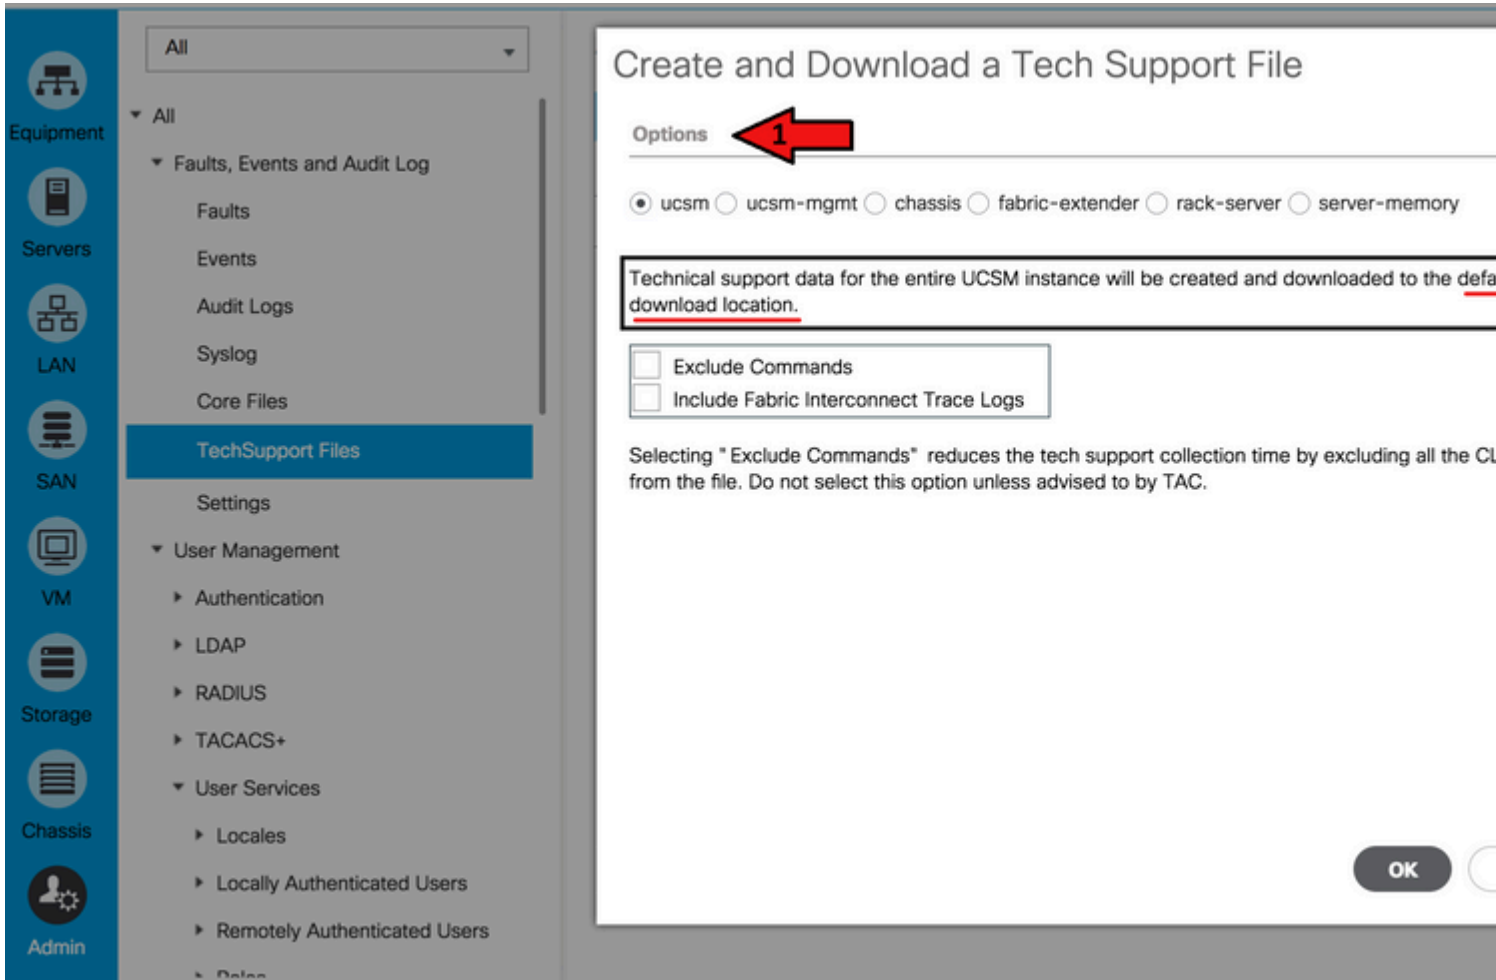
Equipment
Servers
LAN
SAN
VM
Storage
Chassis
Admin

All

All
Faults, Events and Audit Log
Faults
Events
Audit Logs
Syslog
Core Files
TechSupport Files
Settings
User Management
Authentication
LDAP
RADIUS
TACACS+
User Services
Locales
Locally Authenticated Users
Remotely Authenticated Users
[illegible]

Create and Download a Tech Support File

Options 1

ucsm ucsm-mgmt chassis fabric-extender rack-server server-memory

Technical support data for the entire UCSM instance will be created and downloaded to the defa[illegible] download location.

Exclude Commands
Include Fabric Interconnect Trace Logs

Selecting " Exclude Commands" reduces the tech support collection time by excluding all the CL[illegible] from the file. Do not select this option unless advised to by TAC.

OK